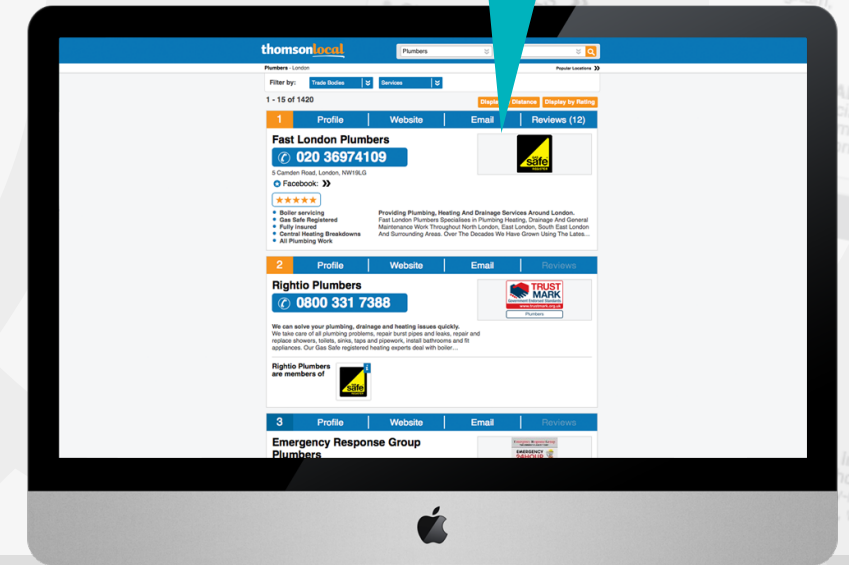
thomsonlocal

Plumbers

Plumbers › London

Popular Locations

Filter by: Trade Bodies Services

1 - 15 of 1420

Display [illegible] Distance Display by Rating

1 Profile Website Email Reviews (12)

Fast London Plumbers

020 36974109

5 Camden Road, London, NW19LG

Facebook:

★★★★★

Boiler servicing
Gas Safe Registered
Fully insured
Central Heating Breakdowns
All Plumbing Work

Providing Plumbing, Heating And Drainage Services Around London.
Fast London Plumbers Specialises in Plumbing Heating, Drainage And General Maintenance Work Throughout North London, East London, South East London And Surrounding Areas. Over The Decades We Have Grown Using The Lates...

Gas Safe

2 Profile Website Email Reviews

Rightio Plumbers

0800 331 7388

TRUST MARK

Plumbers

We can solve your plumbing, drainage and heating issues quickly.
We take care of all plumbing problems, repair burst pipes and leaks, repair and replace showers, toilets, sinks, taps and pipework, install bathrooms and fit appliances. Our Gas Safe registered heating experts deal with boiler...

Rightio Plumbers are members of

Gas Safe

3 Profile Website Email Reviews

Emergency Response Group Plumbers

EMERGENCY